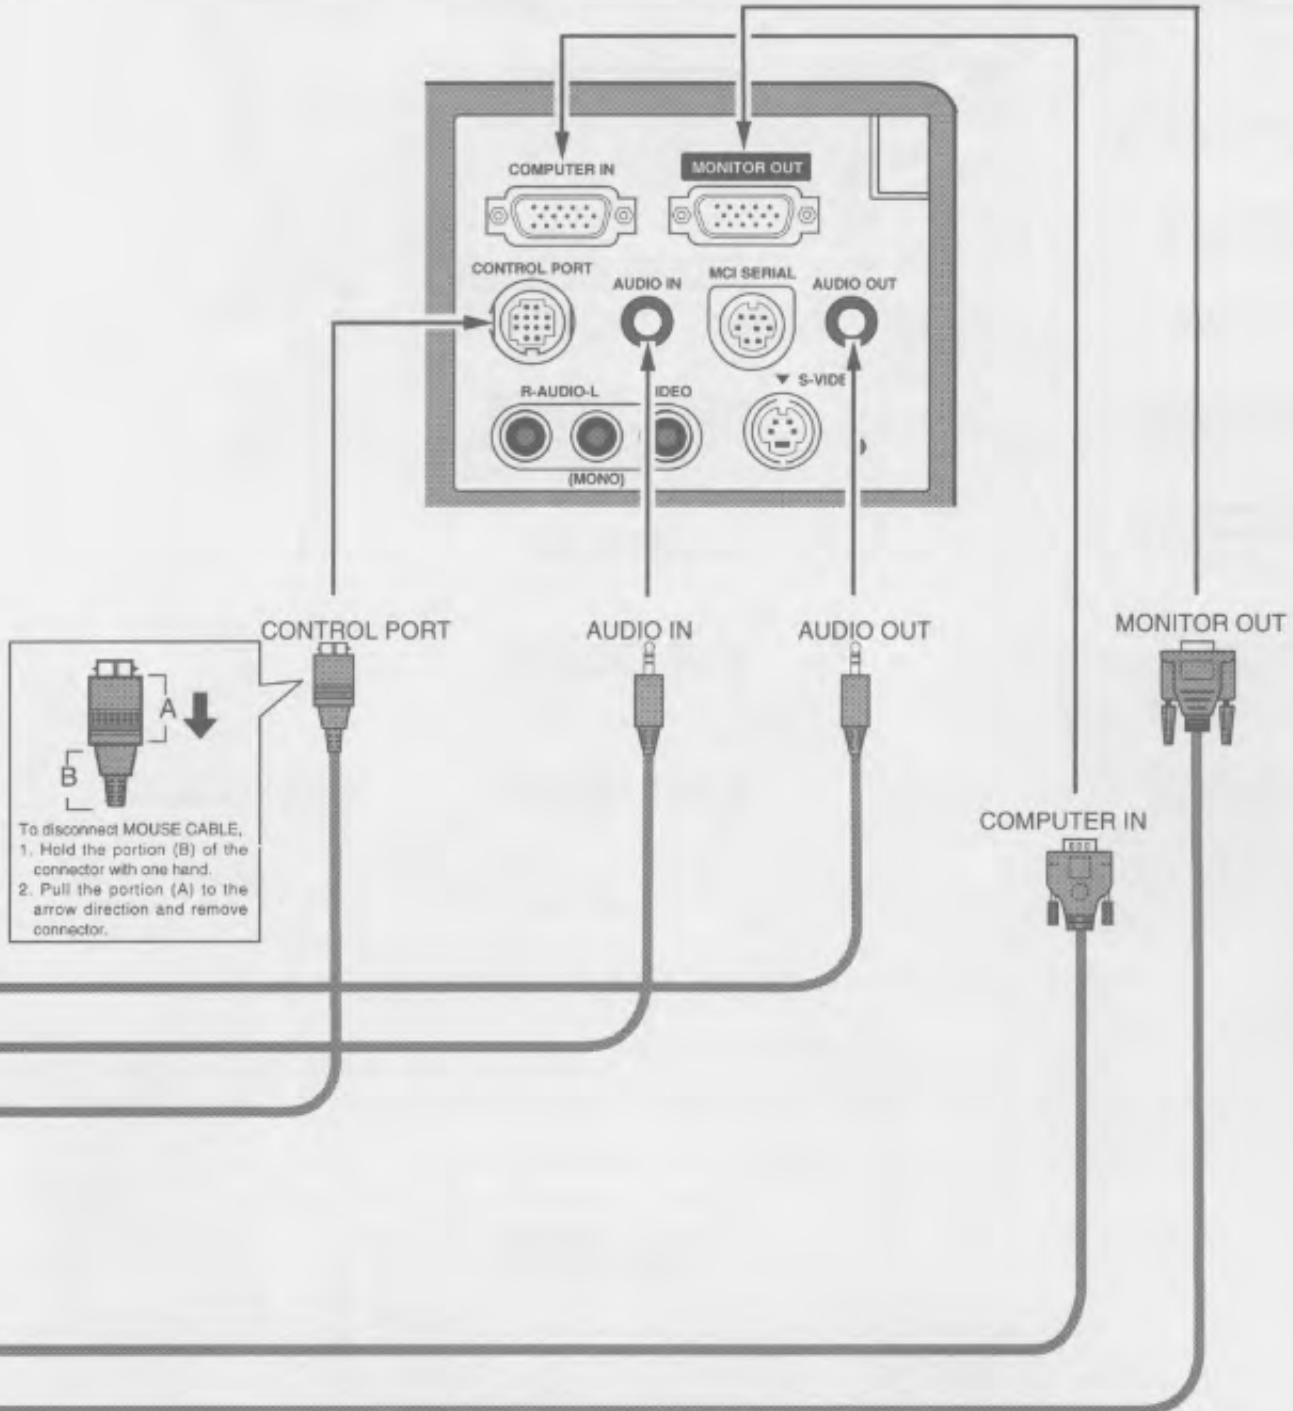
COMPUTER IN

MONITOR OUT

CONTROL PORT

AUDIO IN

MCI SERIAL

AUDIO OUT

R-AUDIO-L

IDEO

▼ S-VIDE

(MONO)

CONTROL PORT

AUDIO IN

AUDIO OUT

MONITOR OUT

A

B

To disconnect MOUSE CABLE,
1. Hold the portion (B) of the connector with one hand.
2. Pull the portion (A) to the arrow direction and remove connector.

COMPUTER IN